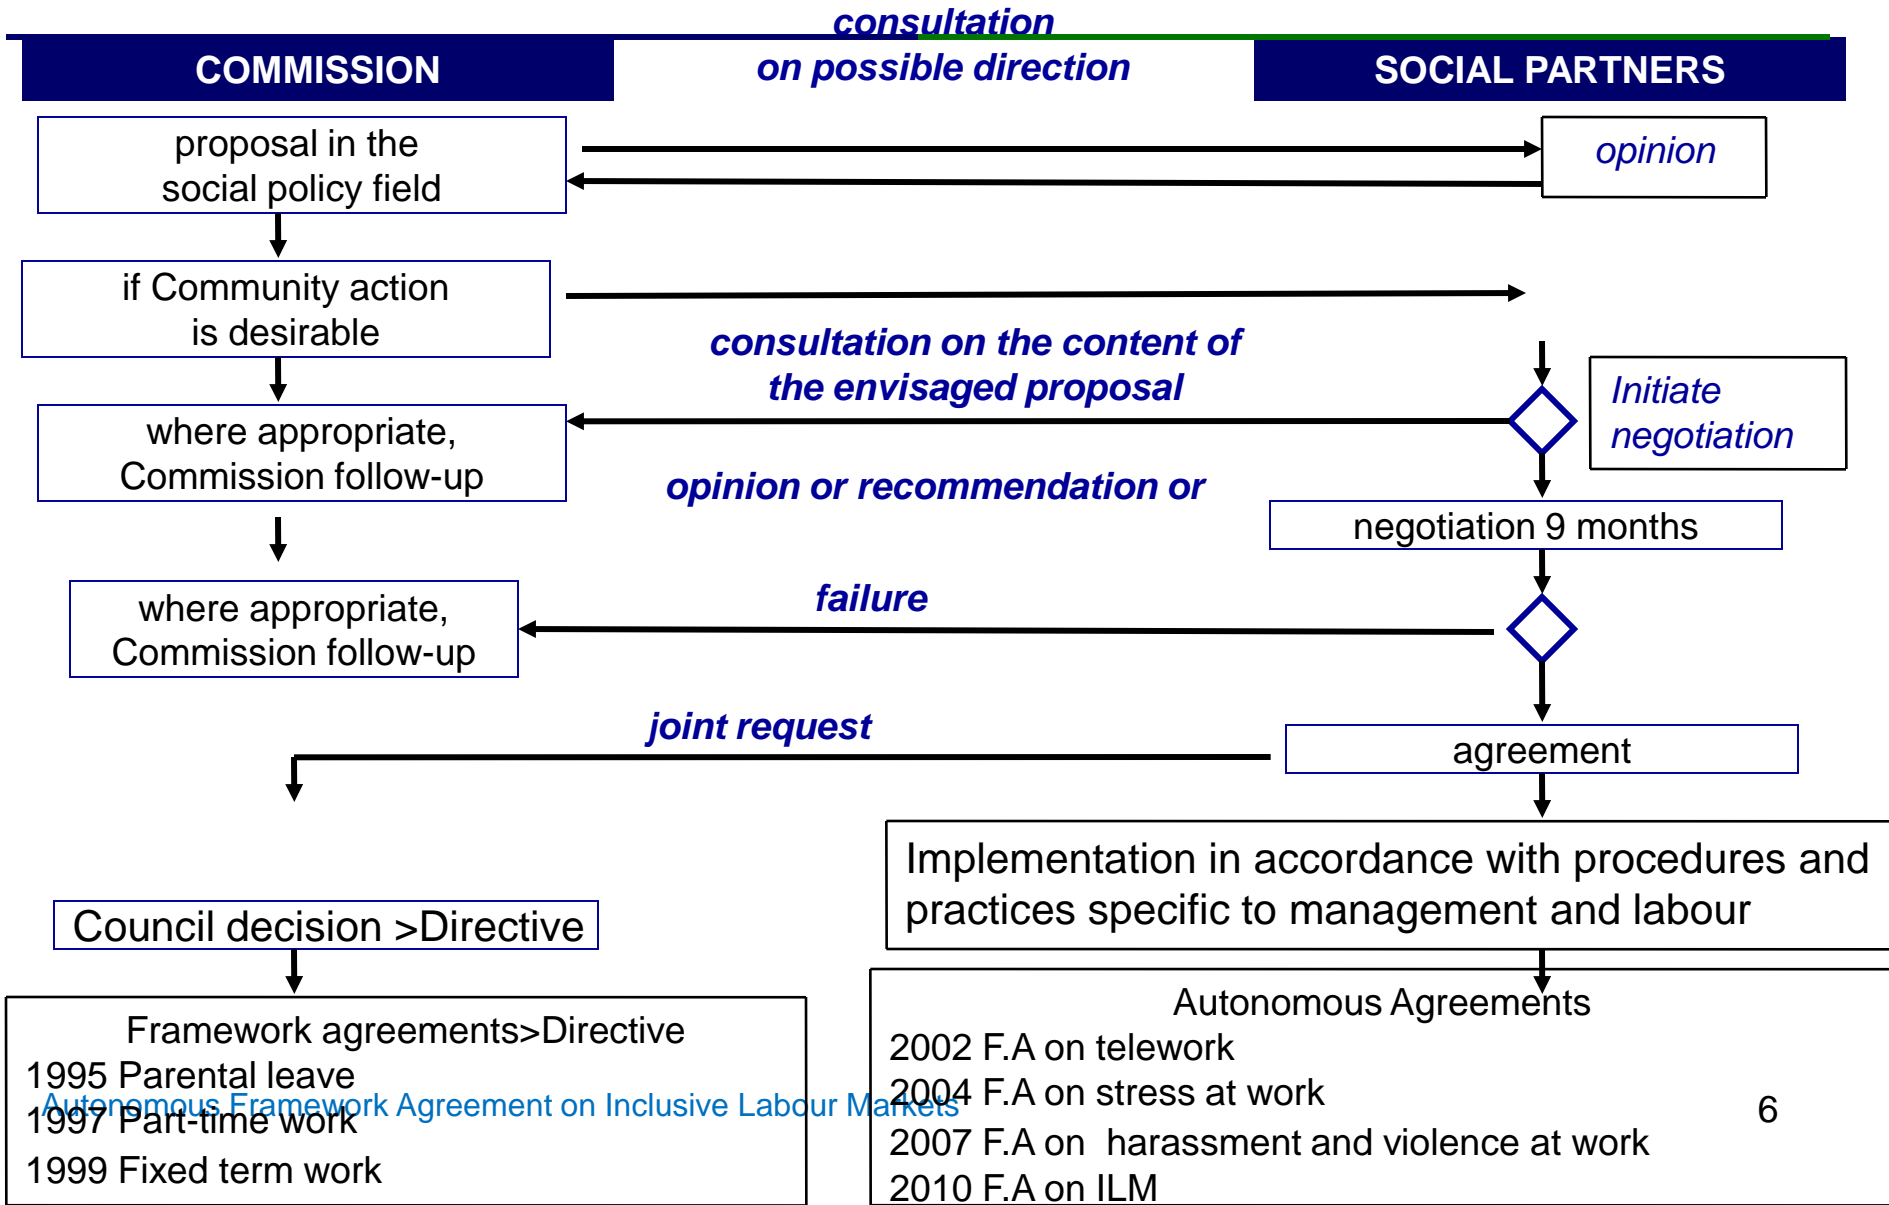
COMMISSION

consultation
on possible direction

SOCIAL PARTNERS

proposal in the social policy field

opinion

if Community action is desirable

consultation on the content of the envisaged proposal

Initiate negotiation

where appropriate, Commission follow-up

opinion or recommendation or

negotiation 9 months

where appropriate, Commission follow-up

failure

joint request

agreement

Implementation in accordance with procedures and practices specific to management and labour

Council decision >Directive

Framework agreements>Directive
1995 Parental leave
1997 Part-time work
1999 Fixed term work

Autonomous Agreements
2002 F.A on telework
2004 F.A on stress at work
2007 F.A on harassment and violence at work
2010 F.A on ILM

Autonomous Framework Agreement on Inclusive Labour Markets

6